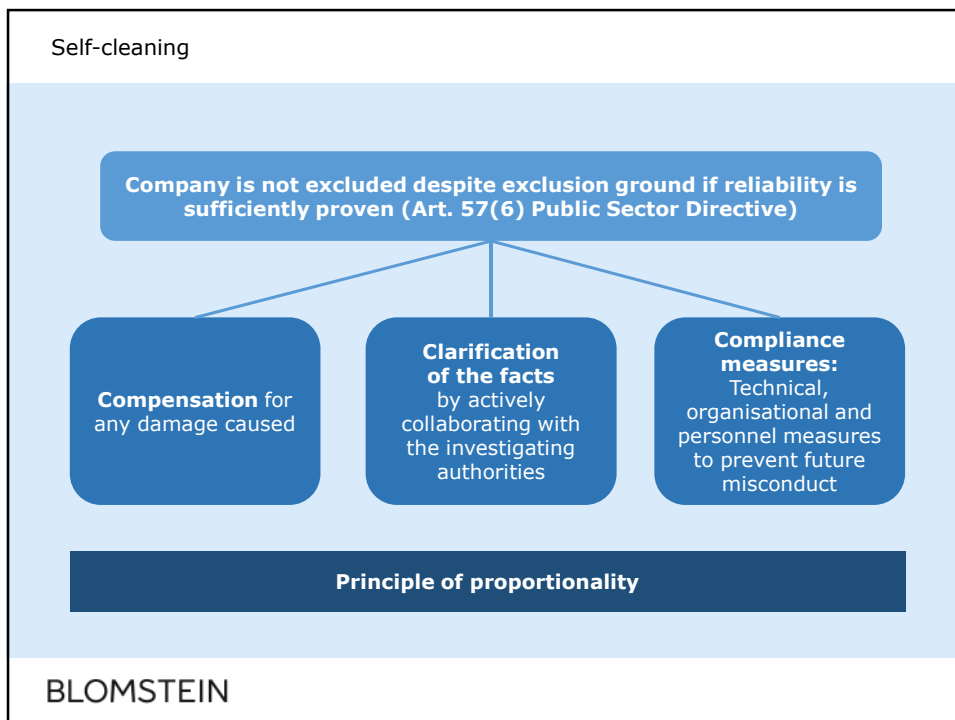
Self-cleaning

Company is not excluded despite exclusion ground if reliability is sufficiently proven (Art. 57(6) Public Sector Directive)

Compensation for any damage caused

Clarification of the facts by actively collaborating with the investigating authorities

Compliance measures: Technical, organisational and personnel measures to prevent future misconduct

Principle of proportionality

BLOMSTEIN